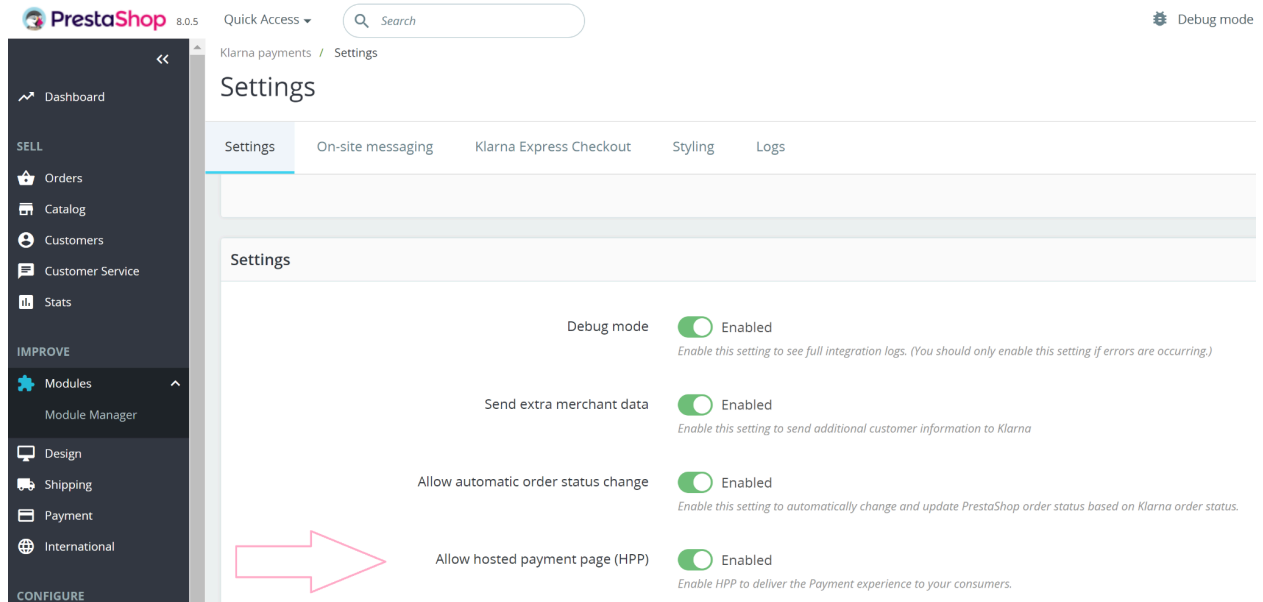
PrestaShop 8.0.5 Quick Access Search Debug mode

Dashboard

SELL

Orders

Catalog

Customers

Customer Service

Stats

IMPROVE

Modules

Module Manager

Design

Shipping

Payment

International

CONFIGURE

Klarna payments / Settings

Settings

Settings On-site messaging Klarna Express Checkout Styling Logs

Settings

Debug mode Enabled

Enable this setting to see full integration logs. (You should only enable this setting if errors are occurring.)

Send extra merchant data Enabled

Enable this setting to send additional customer information to Klarna

Allow automatic order status change Enabled

Enable this setting to automatically change and update PrestaShop order status based on Klarna order status.

Allow hosted payment page (HPP) Enabled

Enable HPP to deliver the Payment experience to your consumers.